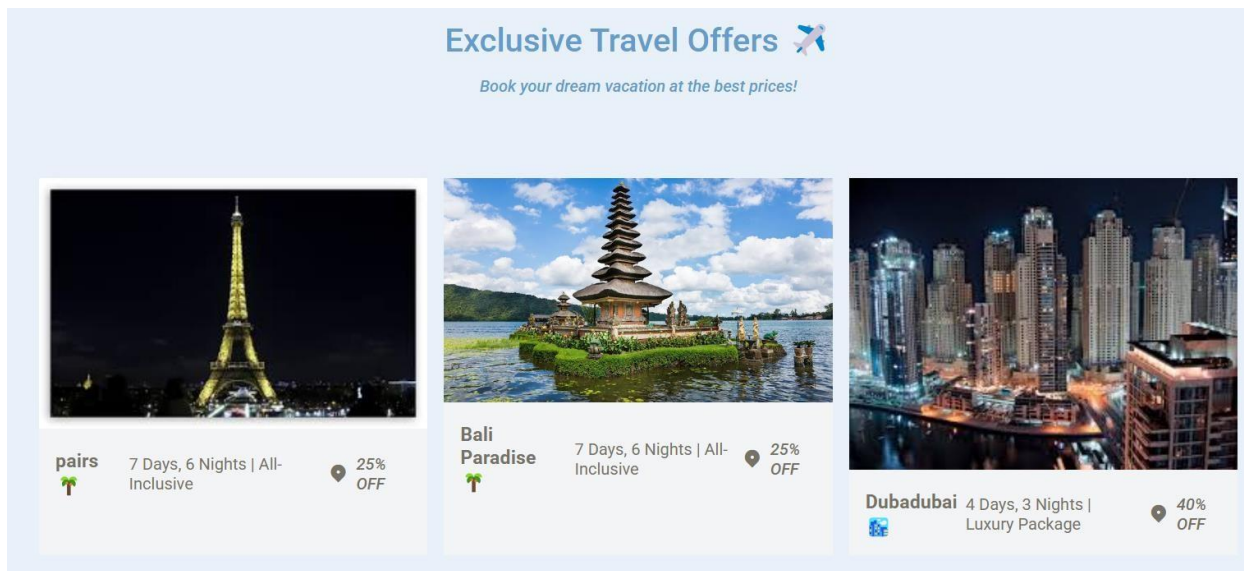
Exclusive Travel Offers ✈️

Book your dream vacation at the best prices!

pairs 🌴
7 Days, 6 Nights | All-Inclusive
25% OFF

Bali Paradise 🌴
7 Days, 6 Nights | All-Inclusive
25% OFF

Dubadubai
4 Days, 3 Nights | Luxury Package
40% OFF